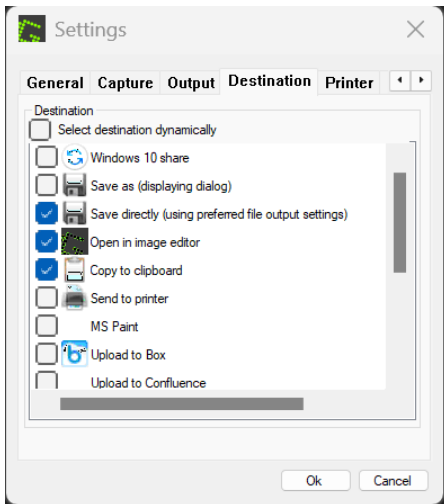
Settings

General
Capture
Output
Destination
Printer

Destination

Select destination dynamically

Windows 10 share
Save as (displaying dialog)
Save directly (using preferred file output settings)
Open in image editor
Copy to clipboard
Send to printer
MS Paint
Upload to Box
Upload to Confluence

Ok
Cancel